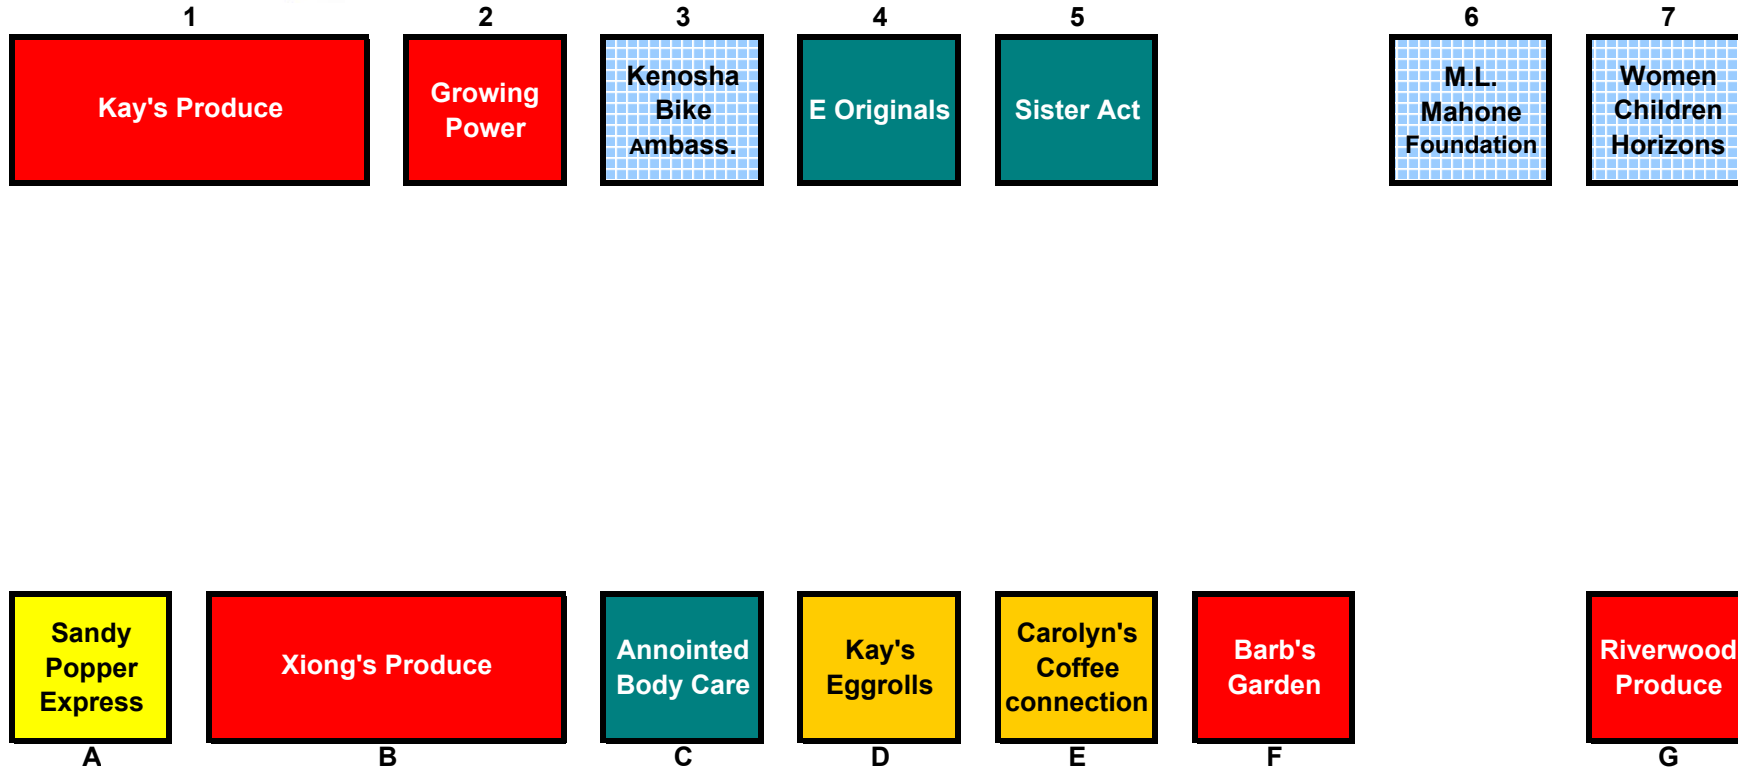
1 Kay's Produce

2 Growing Power

3 Kenosha Bike Ambass.

4 E Originals

5 Sister Act

6 M.L. Mahone Foundation

7 Women Children Horizons

Sandy Popper Express A

Xiong's Produce B

Annointed Body Care C

Kay's Eggrolls D

Carolyn's Coffee connection E

Barb's Garden F

Riverwood Produce G